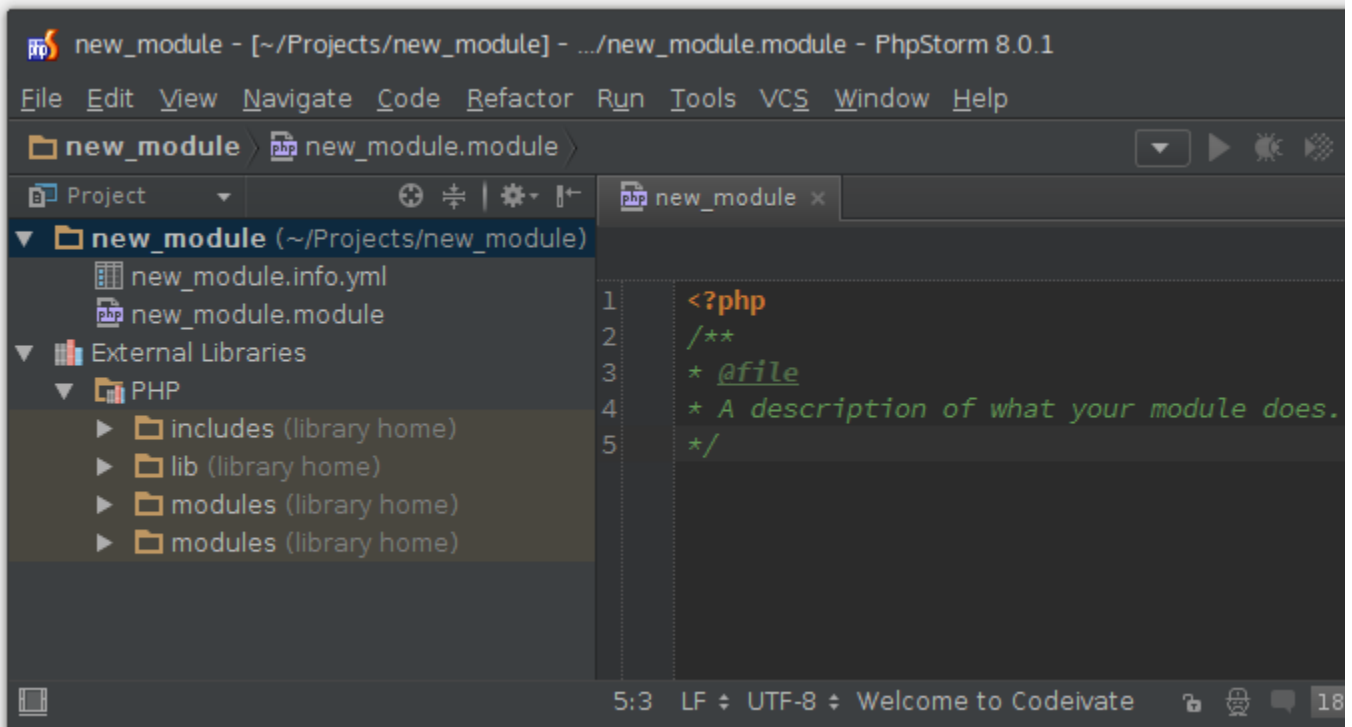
new_module - [~/Projects/new_module] - .../new_module.module - PhpStorm 8.0.1

File Edit View Navigate Code Refactor Run Tools VCS Window Help

new_module new_module.module

Project

new_module

new_module (~/Projects/new_module)
new_module.info.yml
new_module.module
External Libraries
PHP
includes (library home)
lib (library home)
modules (library home)
modules (library home)

1 <?php
2 /**
3 * @file
4 * A description of what your module does.
5 */

5:3 LF UTF-8 Welcome to Codeivate 18